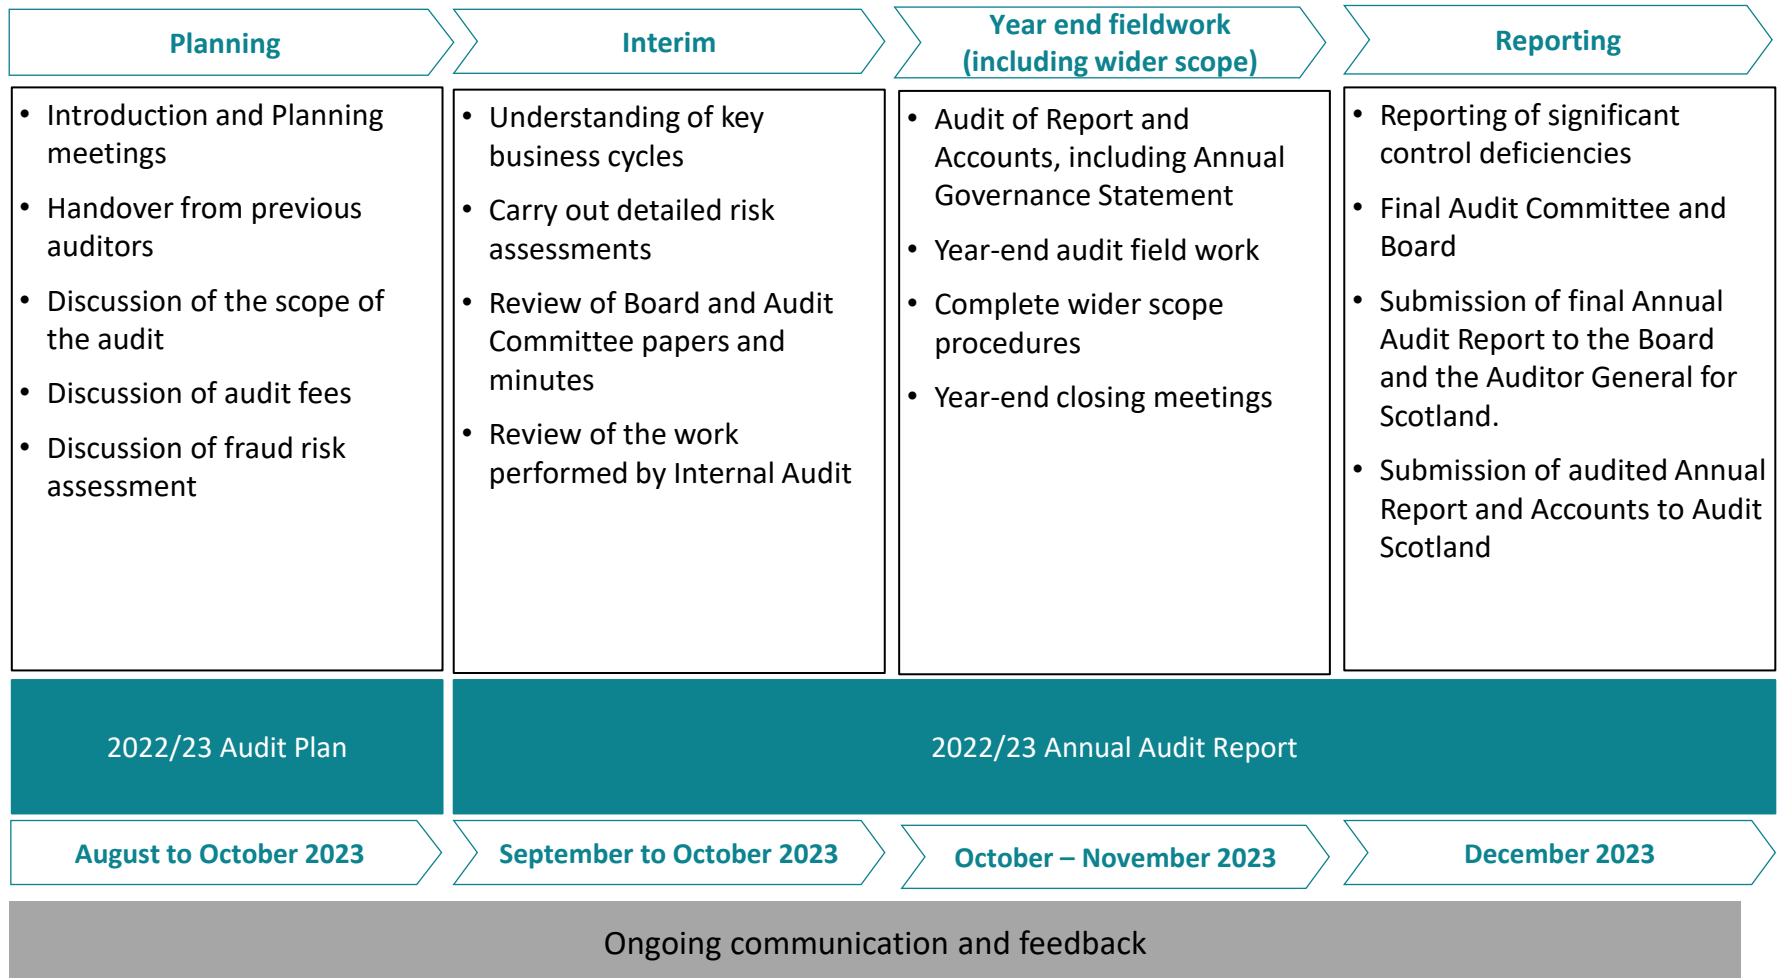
Planning

Interim

Year end fieldwork (including wider scope)

Reporting

- Introduction and Planning meetings
- Handover from previous auditors
- Discussion of the scope of the audit
- Discussion of audit fees
- Discussion of fraud risk assessment

- Understanding of key business cycles
- Carry out detailed risk assessments
- Review of Board and Audit Committee papers and minutes
- Review of the work performed by Internal Audit

- Audit of Report and Accounts, including Annual Governance Statement
- Year-end audit field work
- Complete wider scope procedures
- Year-end closing meetings

- Reporting of significant control deficiencies
- Final Audit Committee and Board
- Submission of final Annual Audit Report to the Board and the Auditor General for Scotland.
- Submission of audited Annual Report and Accounts to Audit Scotland

2022/23 Audit Plan

2022/23 Annual Audit Report

August to October 2023

September to October 2023

October – November 2023

December 2023

Ongoing communication and feedback